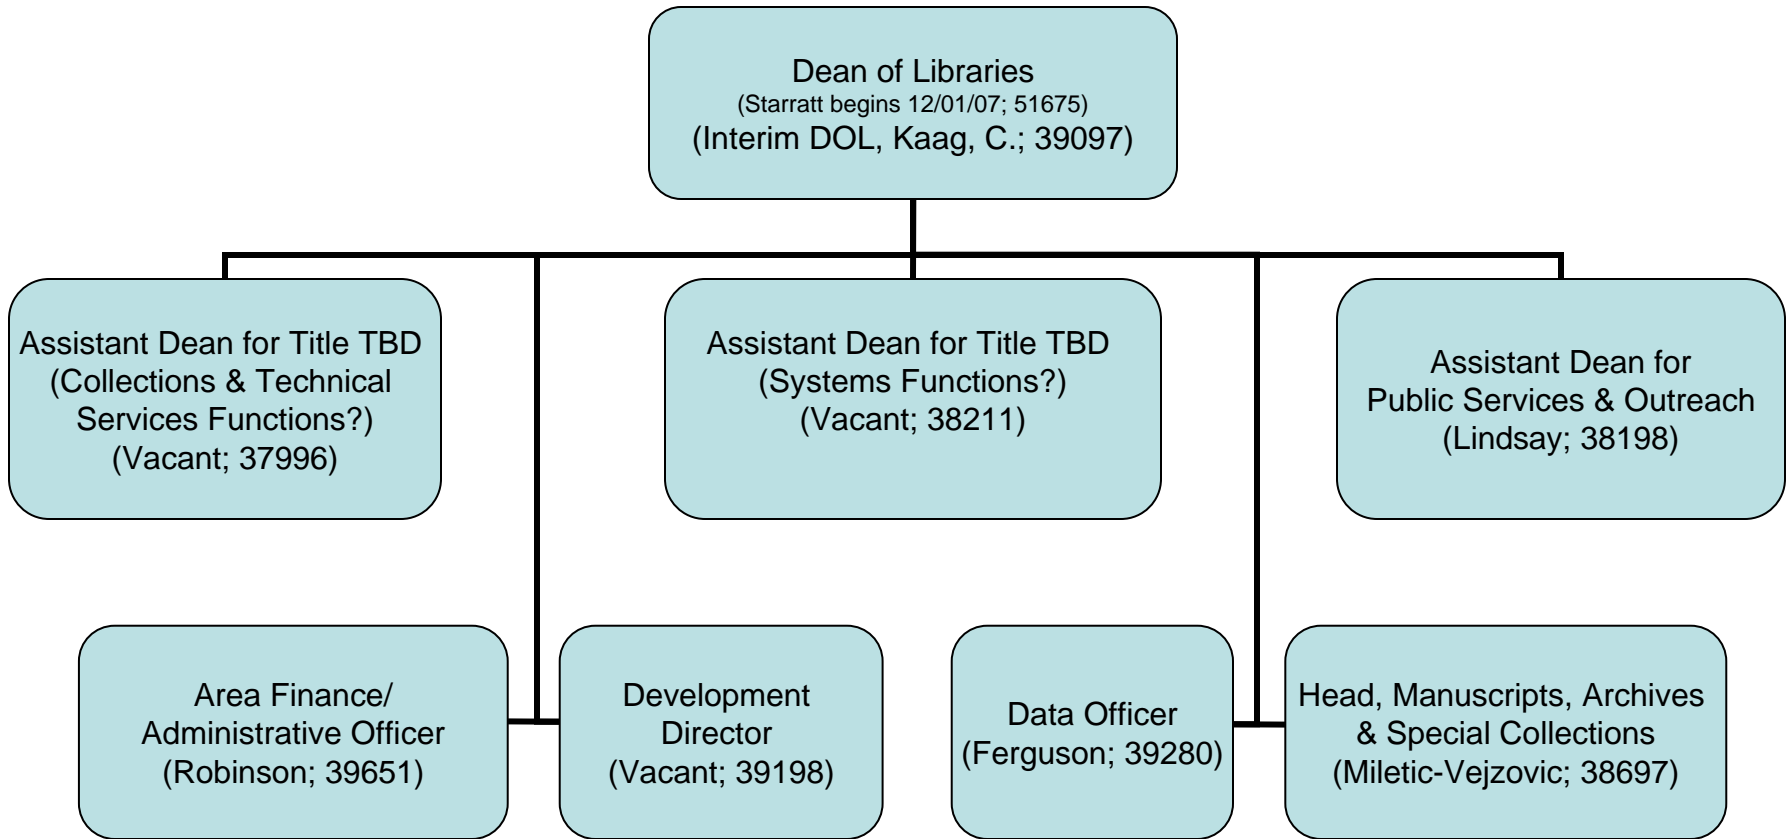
Dean of Libraries
(Starratt begins 12/01/07; 51675)
(Interim DOL, Kaag, C.; 39097)

Assistant Dean for Title TBD
(Collections & Technical Services Functions?)
(Vacant; 37996)

Assistant Dean for Title TBD
(Systems Functions?)
(Vacant; 38211)

Assistant Dean for
Public Services & Outreach
(Lindsay; 38198)

Area Finance/
Administrative Officer
(Robinson; 39651)

Development
Director
(Vacant; 39198)

Data Officer
(Ferguson; 39280)

Head, Manuscripts, Archives
& Special Collections
(Miletic-Vejzovic; 38697)